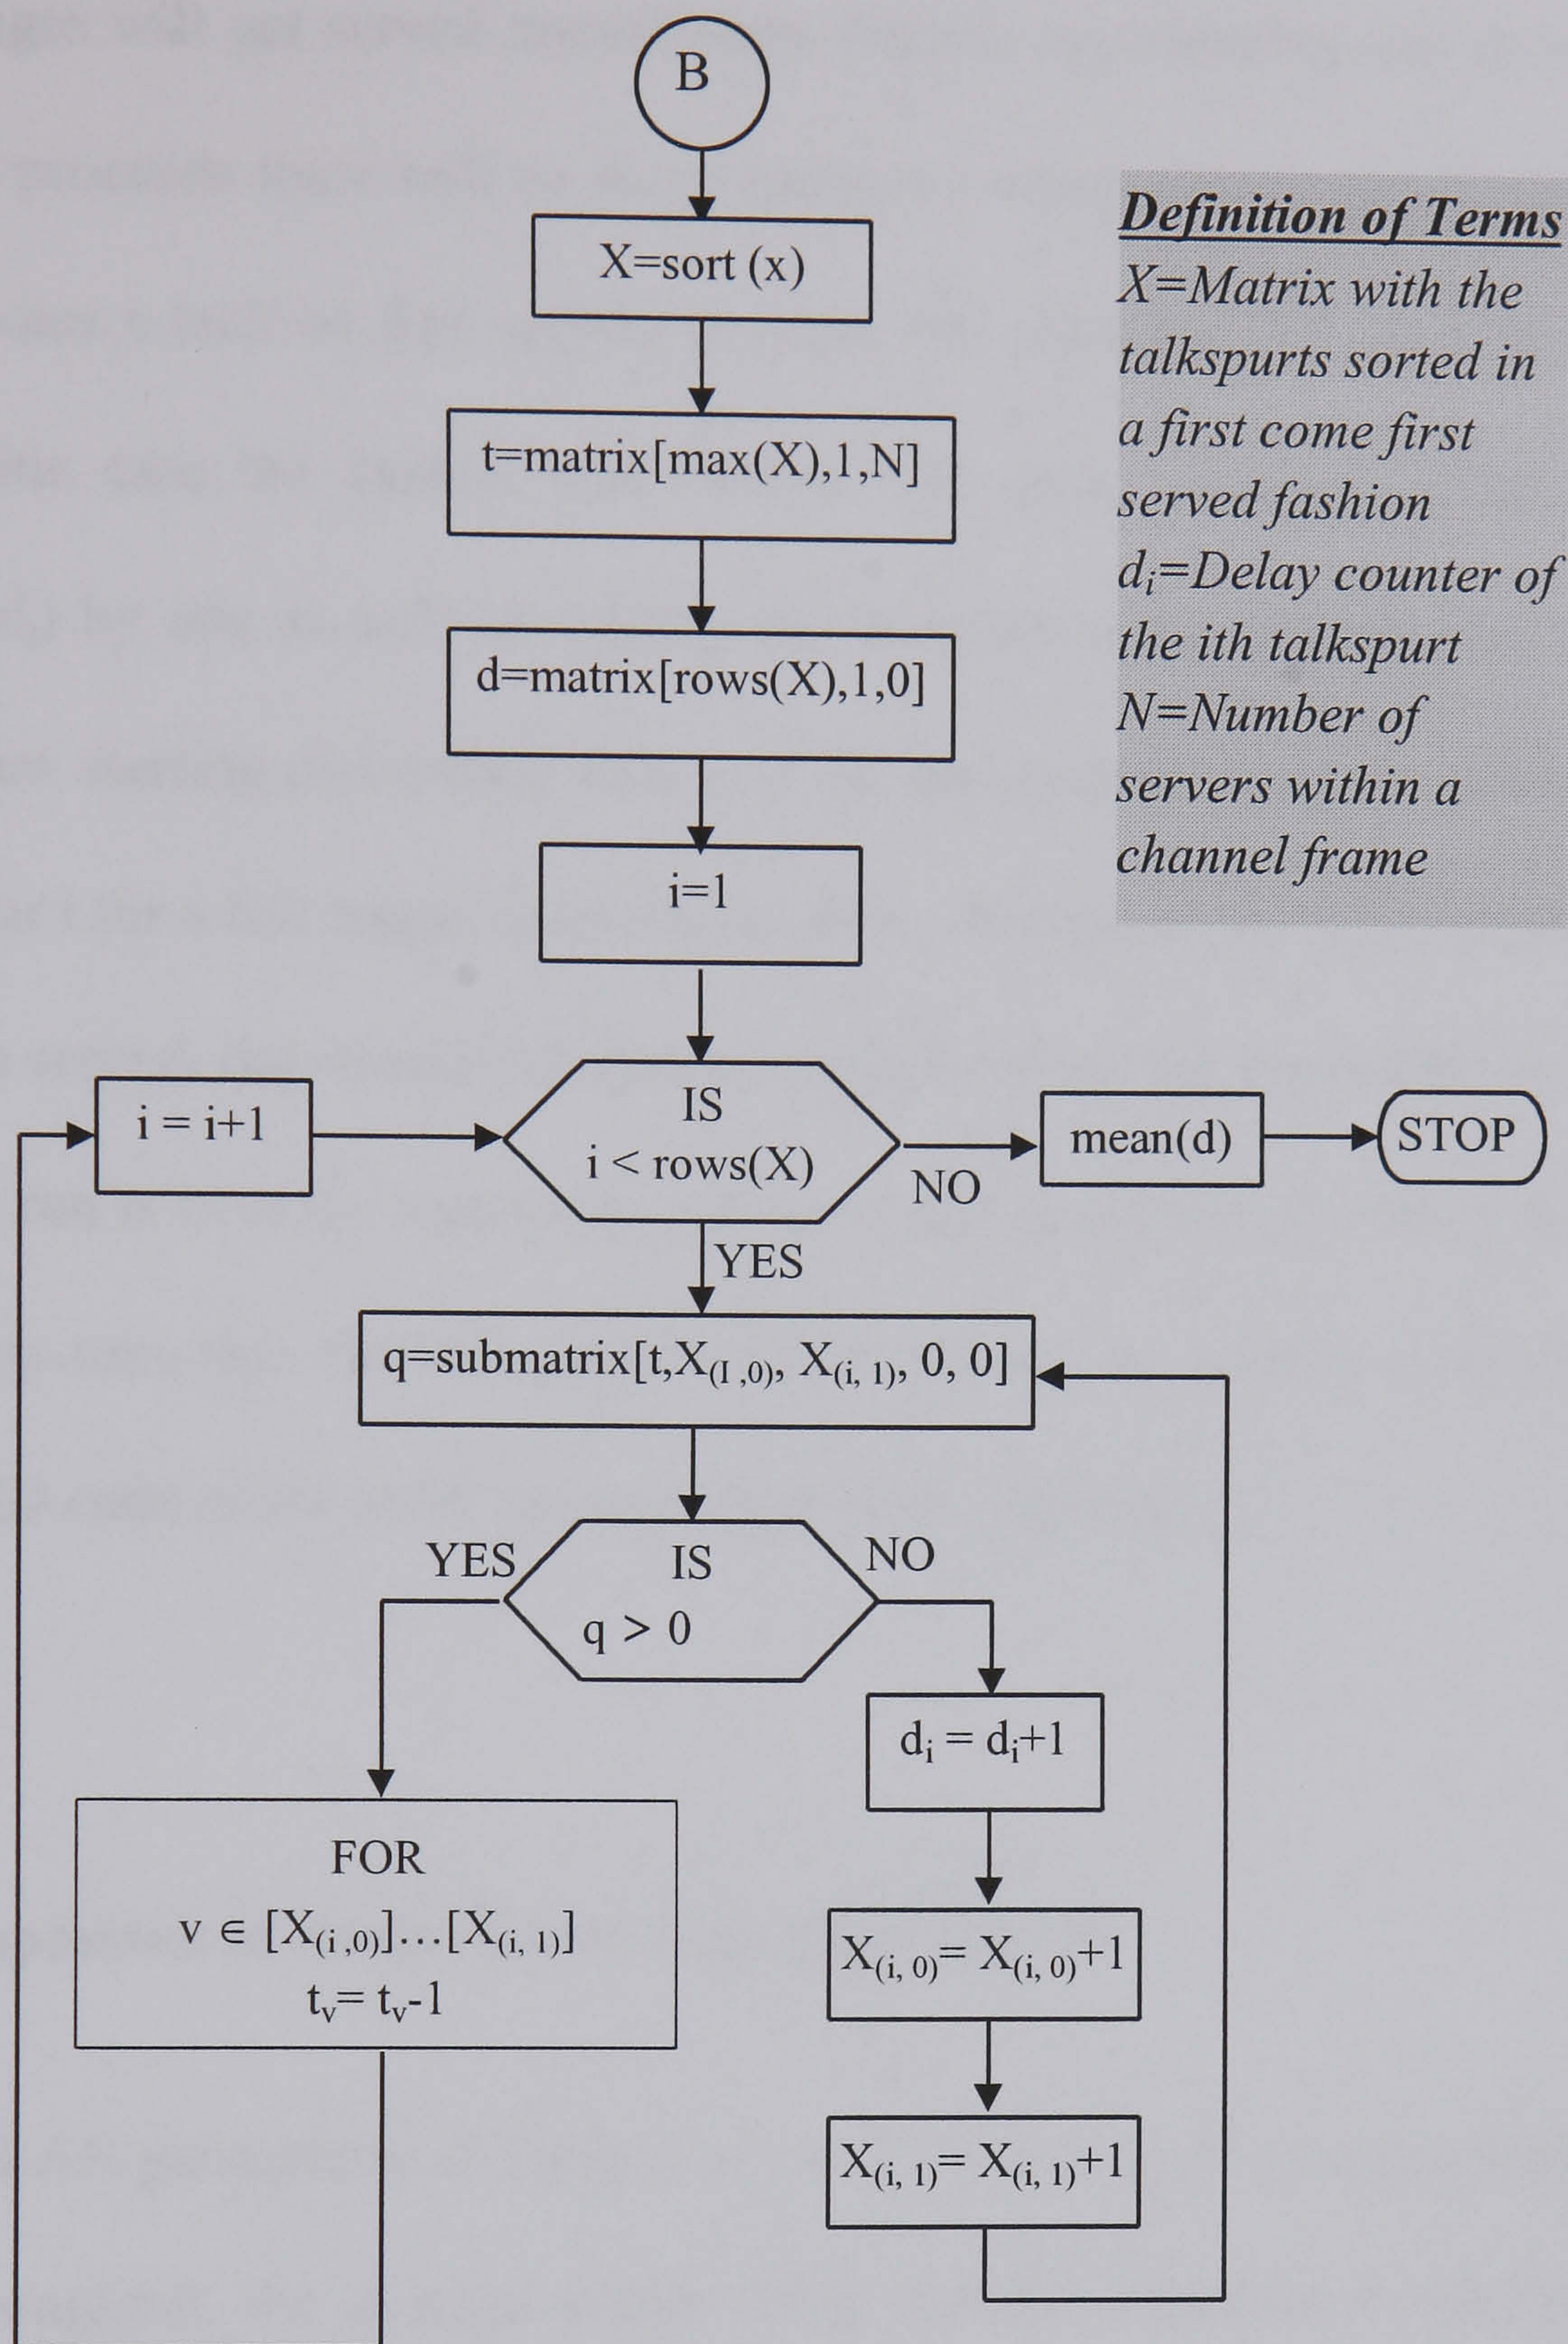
B

X=sort (x)

t=matrix[max(X),1,N]

d=matrix[rows(X),1,0]

i=1

i = i+1

IS
i < rows(X)

NO

mean(d)

STOP

YES

q=submatrix[t,$X_{(I ,0)}$, $X_{(i, 1)}$, 0, 0]

YES

IS
q > 0

NO

$d_i = d_i+1$

FOR
v ∈ [$X_{(i ,0)}$]…[$X_{(i, 1)}$]
$t_v= t_v-1$

$X_{(i, 0)}= X_{(i, 0)}+1$

$X_{(i, 1)}= X_{(i, 1)}+1$

Definition of Terms
X=Matrix with the talkspurts sorted in a first come first served fashion
$d_i$=Delay counter of the ith talkspurt
N=Number of servers within a channel frame